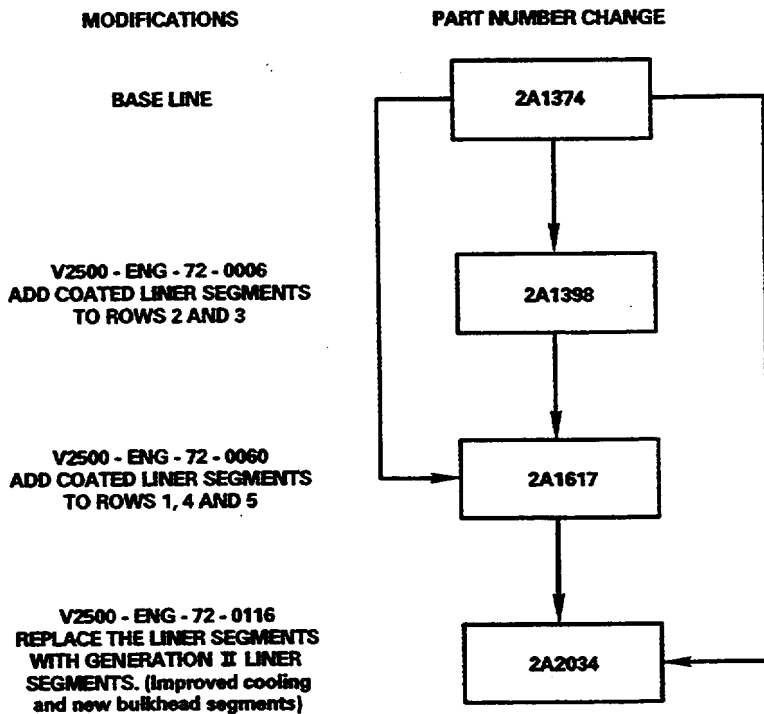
MODIFICATIONS

PART NUMBER CHANGE

BASE LINE

2A1374

V2500 - ENG - 72 - 0006
ADD COATED LINER SEGMENTS TO ROWS 2 AND 3

2A1398

V2500 - ENG - 72 - 0060
ADD COATED LINER SEGMENTS TO ROWS 1, 4 AND 5

2A1617

V2500 - ENG - 72 - 0116
REPLACE THE LINER SEGMENTS WITH GENERATION II LINER SEGMENTS. (Improved cooling and new bulkhead segments)

2A2034